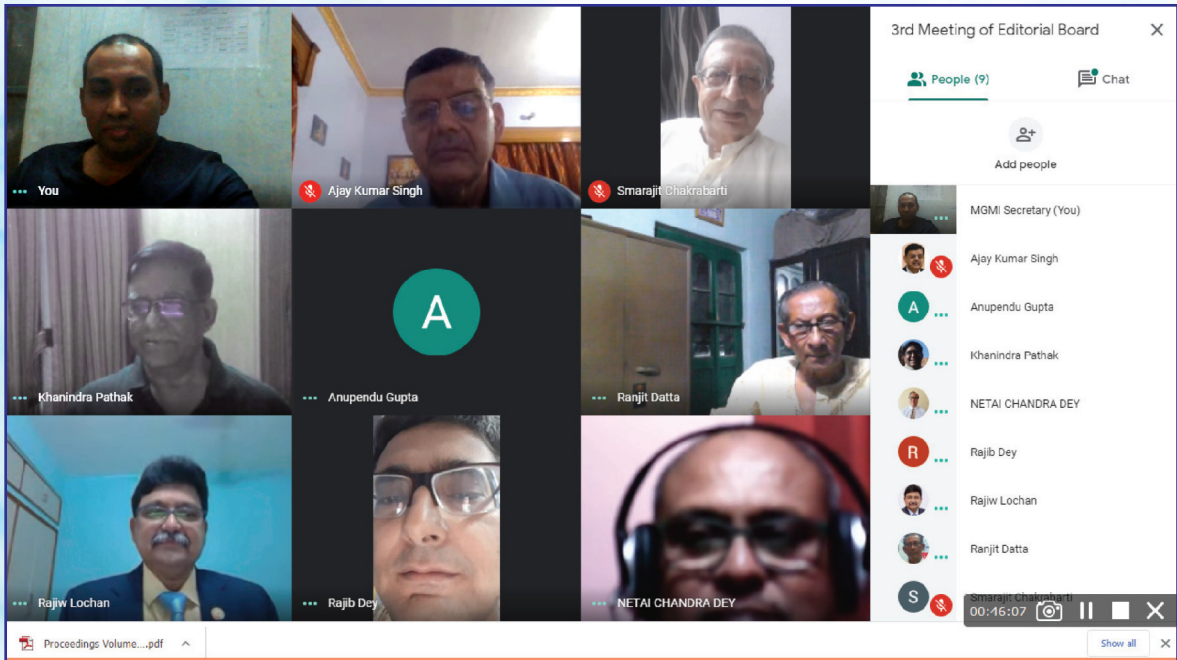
You
Ajay Kumar Singh
Smarajit Chakrabarti
Khanindra Pathak
A
Anupendu Gupta
Ranjit Datta
Rajiw Lochan
Rajib Dey
NETAI CHANDRA DEY

3rd Meeting of Editorial Board
People (9)
Chat
Add people
MGMI Secretary (You)
Ajay Kumar Singh
A
Anupendu Gupta
Khanindra Pathak
NETAI CHANDRA DEY
R
Rajib Dey
Rajiw Lochan
Ranjit Datta
S
Smarajit Chakrabarti
00:46:07

Proceedings Volume....pdf
Show all